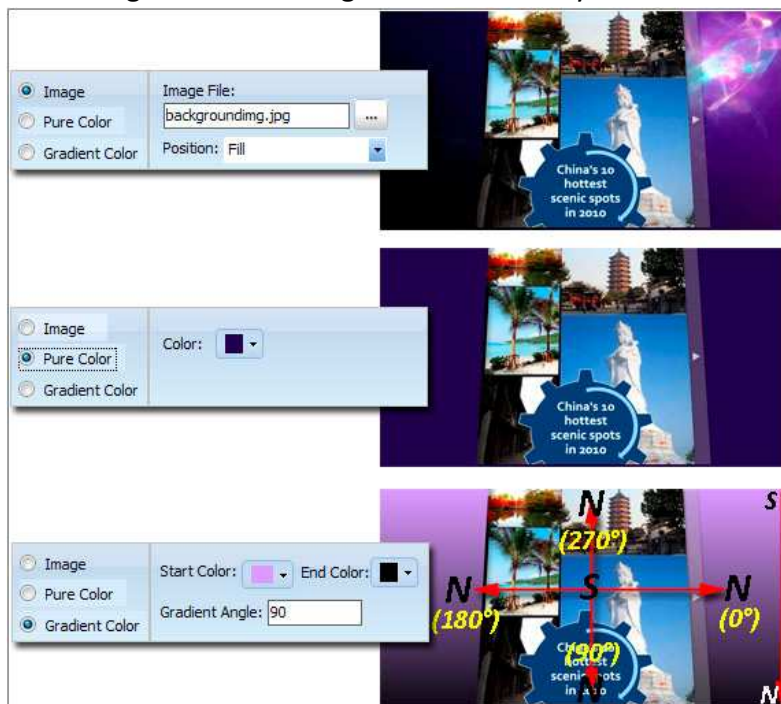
Image
Pure Color
Gradient Color

Image File:
backgroundimg.jpg
...
Position: Fill

China's 10 hottest scenic spots in 2010

Image
Pure Color
Gradient Color

Color:

China's 10 hottest scenic spots in 2010

Image
Pure Color
Gradient Color

Start Color:
End Color:
Gradient Angle: 90

N
(270°)
N
(180°)
S
N
(0°)
(90°)
N
S
N
China's 10 hottest scenic spots in 2010